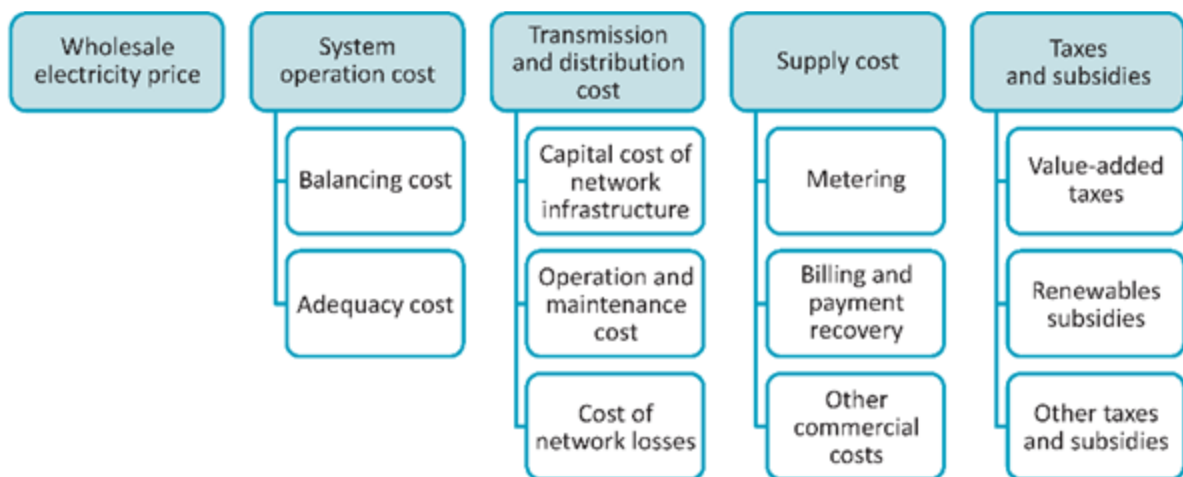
Wholesale electricity price

System operation cost

Balancing cost

Adequacy cost

Transmission and distribution cost

Capital cost of network infrastructure

Operation and maintenance cost

Cost of network losses

Supply cost

Metering

Billing and payment recovery

Other commercial costs

Taxes and subsidies

Value-added taxes

Renewables subsidies

Other taxes and subsidies